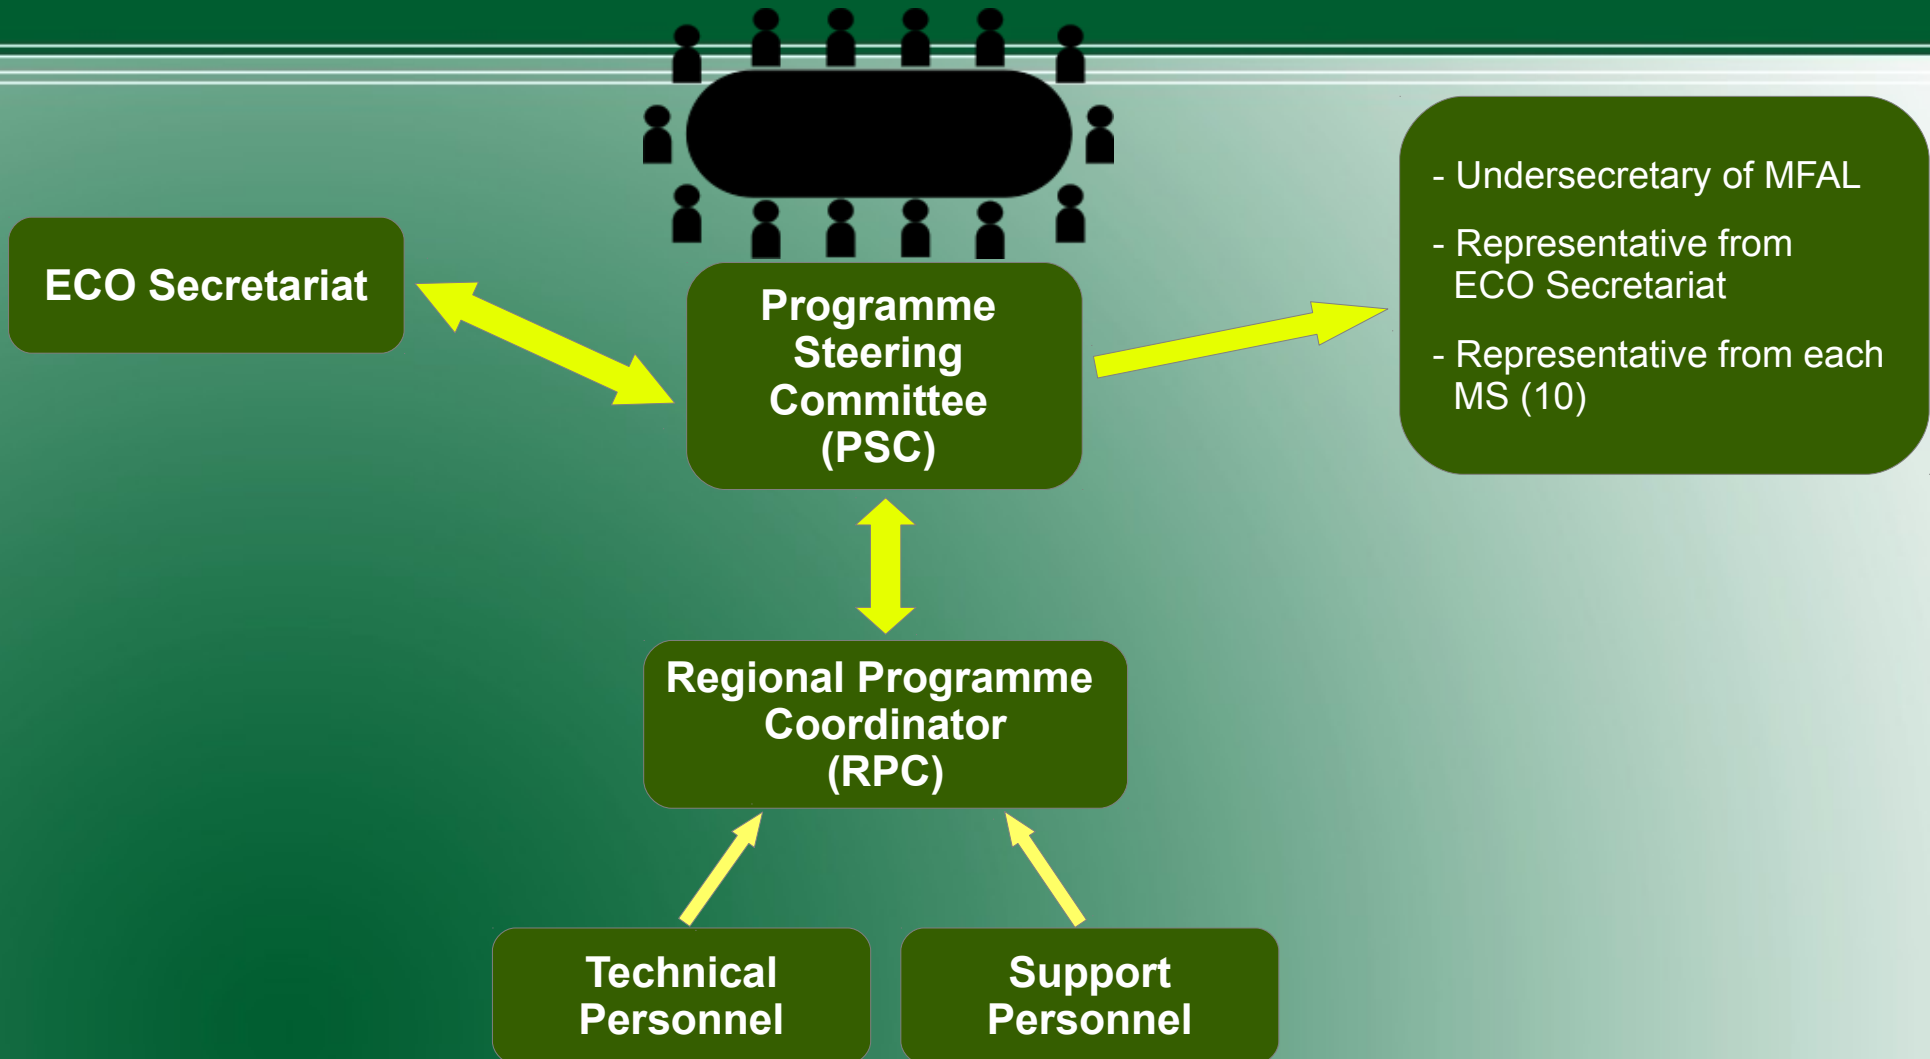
ECO Secretariat

Programme Steering Committee (PSC)

- Undersecretary of MFAL

- Representative from ECO Secretariat

- Representative from each MS (10)

Regional Programme Coordinator (RPC)

Technical Personnel

Support Personnel